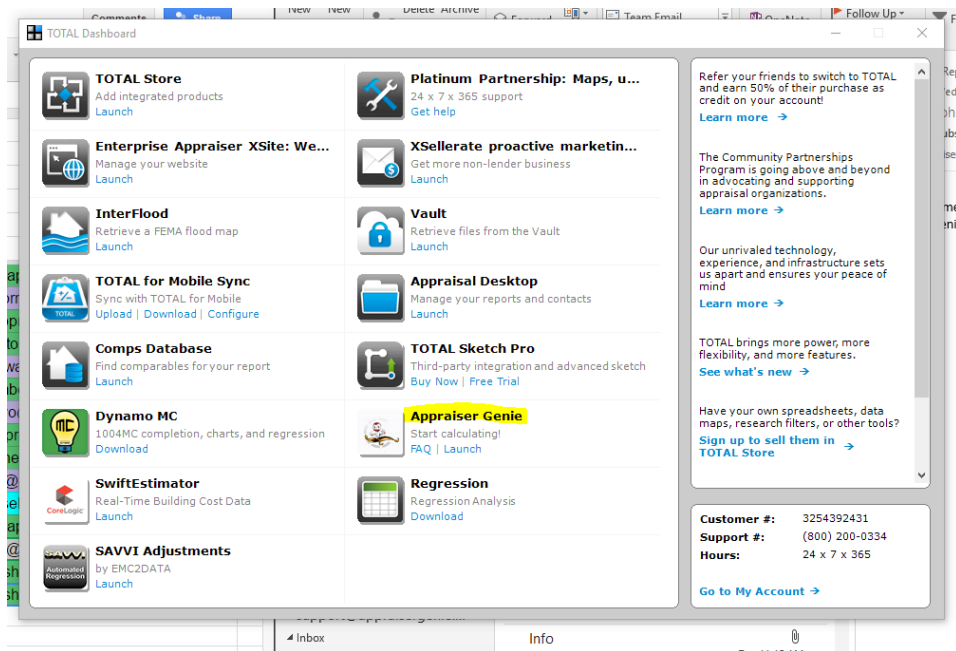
TOTAL Dashboard

TOTAL Store
Add integrated products
Launch

Platinum Partnership: Maps, u...
24 x 7 x 365 support
Get help

Enterprise Appraiser XSite: We...
Manage your website
Launch

XSellerate proactive marketin...
Get more non-lender business
Launch

InterFlood
Retrieve a FEMA flood map
Launch

Vault
Retrieve files from the Vault
Launch

TOTAL for Mobile Sync
Sync with TOTAL for Mobile
Upload | Download | Configure

Appraisal Desktop
Manage your reports and contacts
Launch

Comps Database
Find comparables for your report
Launch

TOTAL Sketch Pro
Third-party integration and advanced sketch
Buy Now | Free Trial

Dynamo MC
1004MC completion, charts, and regression
Download

Appraiser Genie
Start calculating!
FAQ | Launch

SwiftEstimator
Real-Time Building Cost Data
Launch

Regression
Regression Analysis
Download

SAVVI Adjustments
by EMC2DATA
Launch

Refer your friends to switch to TOTAL and earn 50% of their purchase as credit on your account!
Learn more →

The Community Partnerships Program is going above and beyond in advocating and supporting appraisal organizations.
Learn more →

Our unrivaled technology, experience, and infrastructure sets us apart and ensures your peace of mind
Learn more →

TOTAL brings more power, more flexibility, and more features.
See what's new →

Have your own spreadsheets, data maps, research filters, or other tools?
Sign up to sell them in TOTAL Store →

Customer #: 3254392431
Support #: (800) 200-0334
Hours: 24 x 7 x 365

Go to My Account →

Inbox
Info